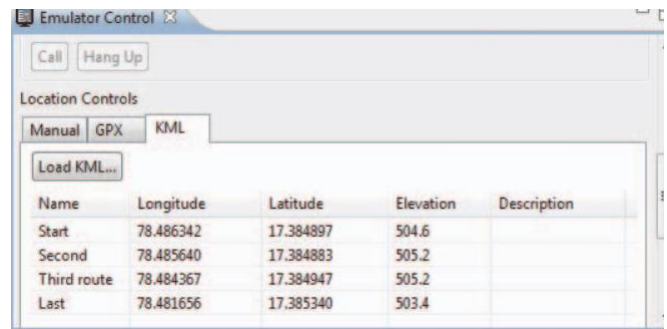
Emulator Control ☒

Call Hang Up

Location Controls

Manual GPX KML

Load KML...

| Name | Longitude | Latitude | Elevation | Description |
|---|---|---|---|---|
| Start | 78.486342 | 17.384897 | 504.6 | |
| Second | 78.485640 | 17.384883 | 505.2 | |
| Third route | 78.484367 | 17.384947 | 505.2 | |
| Last | 78.481656 | 17.385340 | 503.4 | |